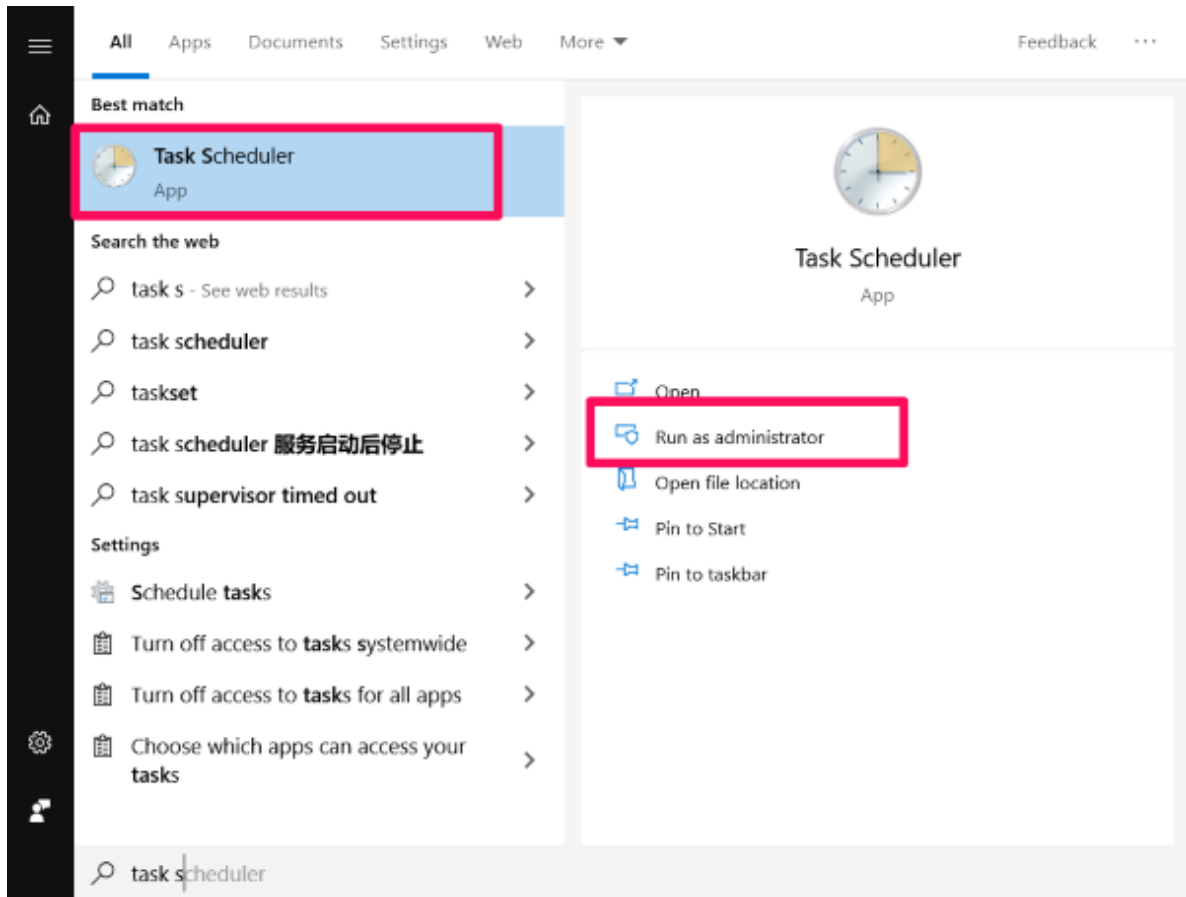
All Apps Documents Settings Web More ▾ Feedback ···

Best match

Task Scheduler
App

Search the web

task s - See web results

task scheduler

taskset

task scheduler 服务启动后停止

task supervisor timed out

Settings

Schedule tasks

Turn off access to tasks systemwide

Turn off access to tasks for all apps

Choose which apps can access your tasks

Task Scheduler
App

Open

Run as administrator

Open file location

Pin to Start

Pin to taskbar

task scheduler